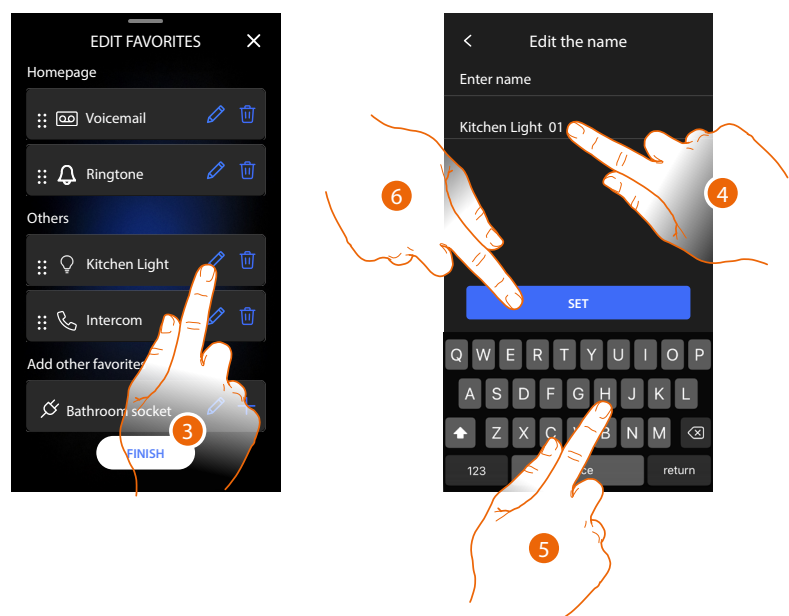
EDIT FAVORITES

Homepage

Voicemail

Ringtone

Others

Kitchen Light

Intercom

Add other favorites

Bathroom socket

3

FINISH

Edit the name

Enter name

Kitchen Light 01

6

4

SET

Q W E R T Y U I O P

A S D F G H J K L

Z X C V B N M

123 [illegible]ce return

5